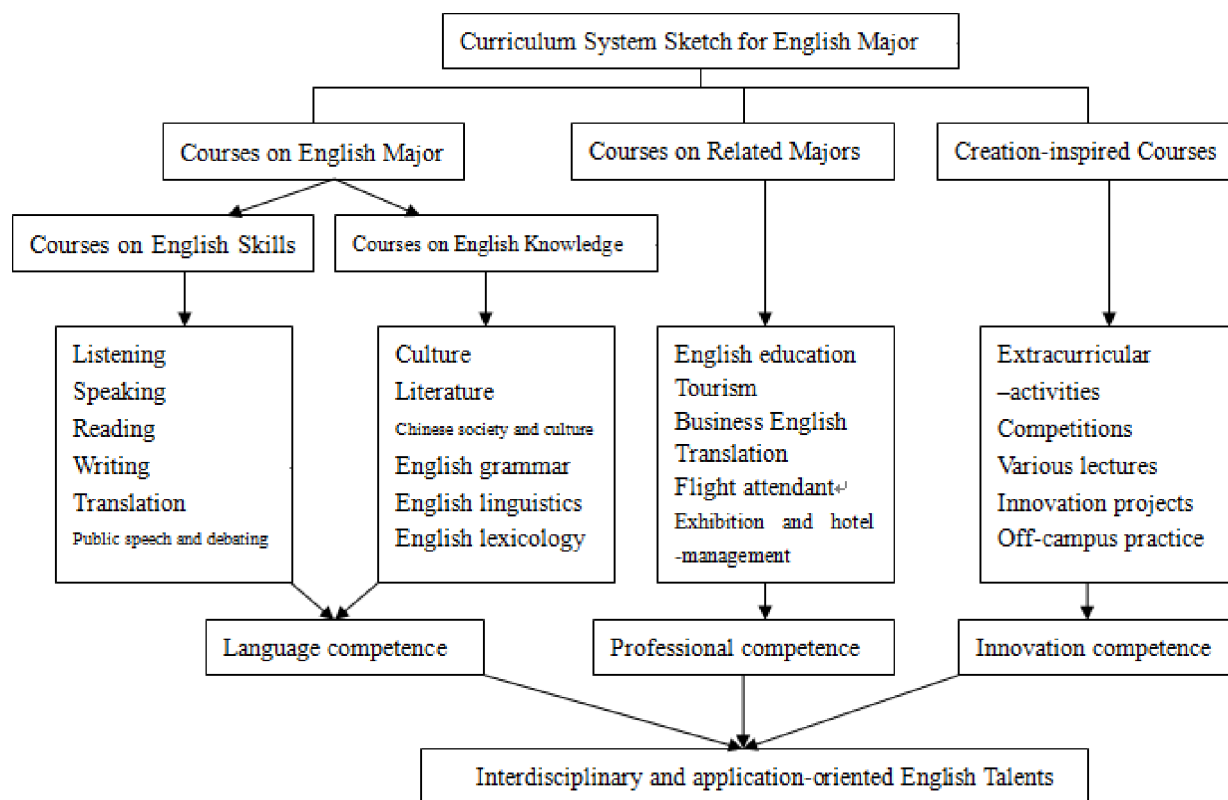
Curriculum System Sketch for English Major

Courses on English Major

Courses on Related Majors

Creation-inspired Courses

Courses on English Skills

Courses on English Knowledge

Listening
Speaking
Reading
Writing
Translation
Public speech and debating

Culture
Literature
Chinese society and culture
English grammar
English linguistics
English lexicology

English education
Tourism
Business English
Translation
Flight attendant
Exhibition and hotel -management

Extracurricular –activities
Competitions
Various lectures
Innovation projects
Off-campus practice

Language competence

Professional competence

Innovation competence

Interdisciplinary and application-oriented English Talents